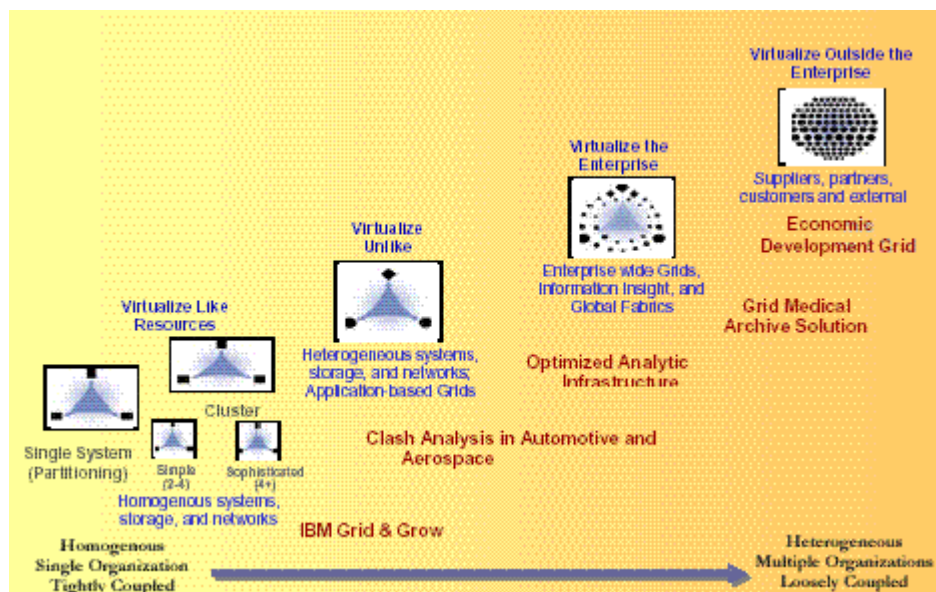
Virtualize Outside the Enterprise

Suppliers, partners, customers and external

Economic Development Grid

Virtualize the Enterprise

Enterprise wide Grids, Information Insight, and Global Fabrics

Grid Medical Archive Solution

Virtualize Unlike

Heterogeneous systems, storage, and networks; Application-based Grids

Optimized Analytic Infrastructure

Virtualize Like Resources

Cluster

Single System (Partitioning)

Simple (2-4)

Sophisticated (4+)

Homogenous systems, storage, and networks

Clash Analysis in Automotive and Aerospace

IBM Grid & Grow

Homogenous Single Organization Tightly Coupled

Heterogeneous Multiple Organizations Loosely Coupled